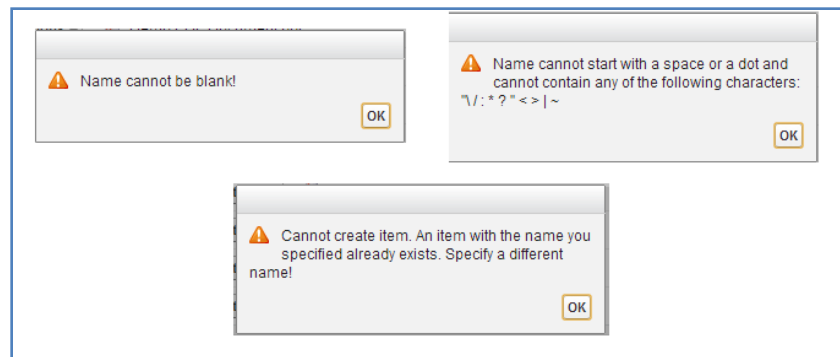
Name cannot be blank!

OK

Name cannot start with a space or a dot and cannot contain any of the following characters: "\ / : * ? " < > | ~

OK

Cannot create item. An item with the name you specified already exists. Specify a different name!

OK